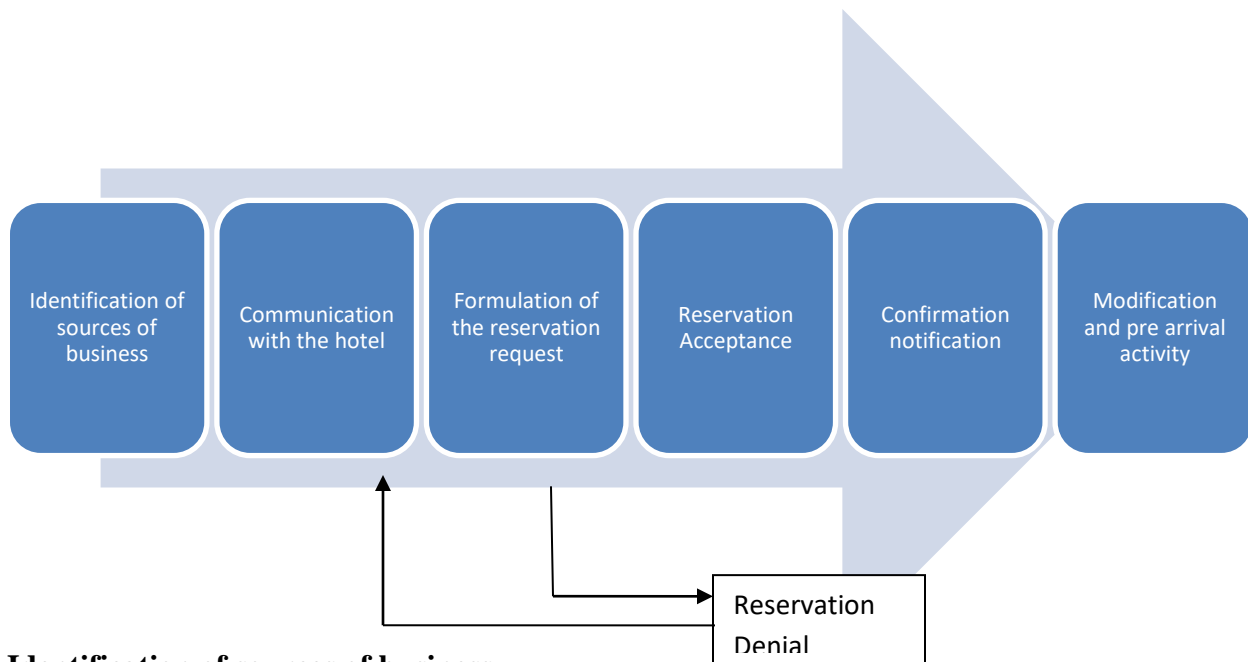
Identification of sources of business

Communication with the hotel

Formulation of the reservation request

Reservation Acceptance

Confirmation notification

Modification and pre arrival activity

Reservation Denial

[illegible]